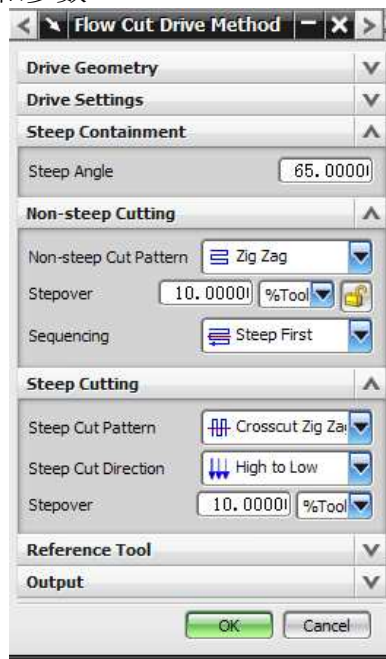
Flow Cut Drive Method

Drive Geometry

Drive Settings

Steep Containment

Steep Angle 65.0000

Non-steep Cutting

Non-steep Cut Pattern Zig Zag

Stepover 10.0000 %Tool

Sequencing Steep First

Steep Cutting

Steep Cut Pattern Crosscut Zig Za

Steep Cut Direction High to Low

Stepover 10.0000 %Tool

Reference Tool

Output

OK Cancel